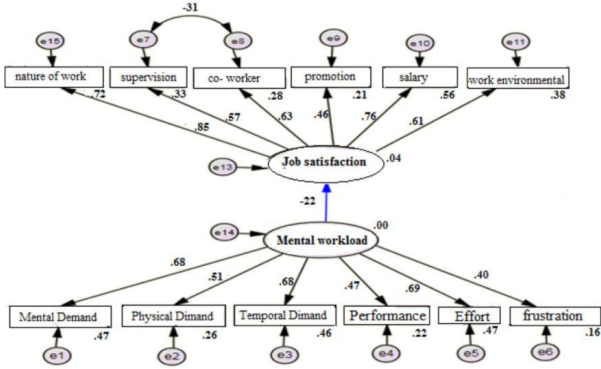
-31

e15 e7 e8 e9 e10 e11

nature of work
supervision
co- worker
promotion
salary
work environmental

.72 .33 .28 .21 .56 .38

.85 .57 .63 .46 .76 .61

e13
Job satisfaction
.04

-22

e14
Mental workload
.00

.68 .51 .68 .47 .69 .40

Mental Demand
.47
Physical Dimand
.26
Temporal Dimand
.46
Performance
.22
Effort
.47
frustration
.16

e1 e2 e3 e4 e5 e6